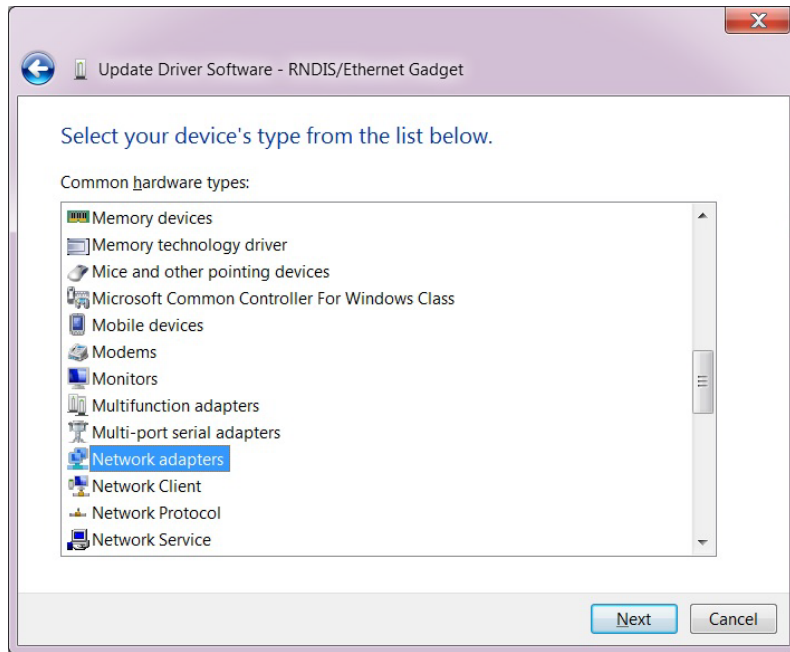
Update Driver Software - RNDIS/Ethernet Gadget

Select your device's type from the list below.

Common hardware types:

Memory devices
Memory technology driver
Mice and other pointing devices
Microsoft Common Controller For Windows Class
Mobile devices
Modems
Monitors
Multifunction adapters
Multi-port serial adapters
Network adapters
Network Client
Network Protocol
Network Service

Next
Cancel